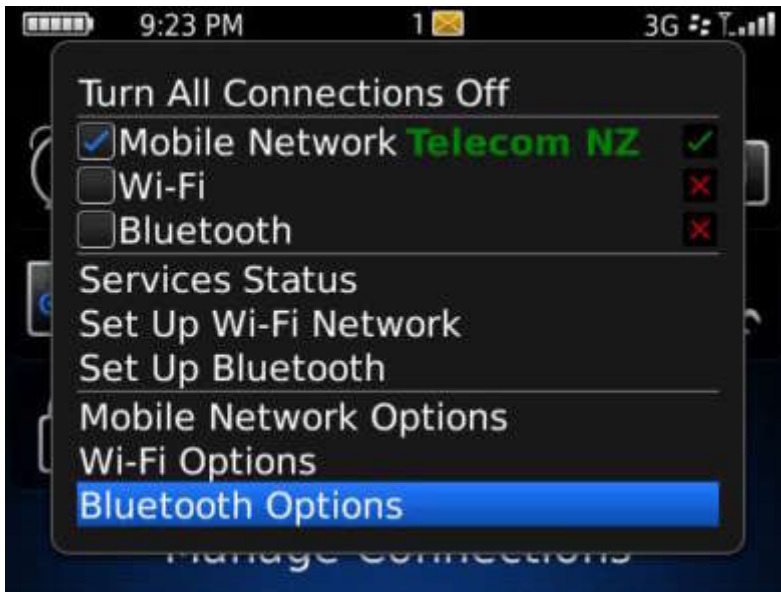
9:23 PM 1 3G

Turn All Connections Off
Mobile Network Telecom NZ
Wi-Fi
Bluetooth

Services Status
Set Up Wi-Fi Network
Set Up Bluetooth

Mobile Network Options
Wi-Fi Options
Bluetooth Options

Manage Connections